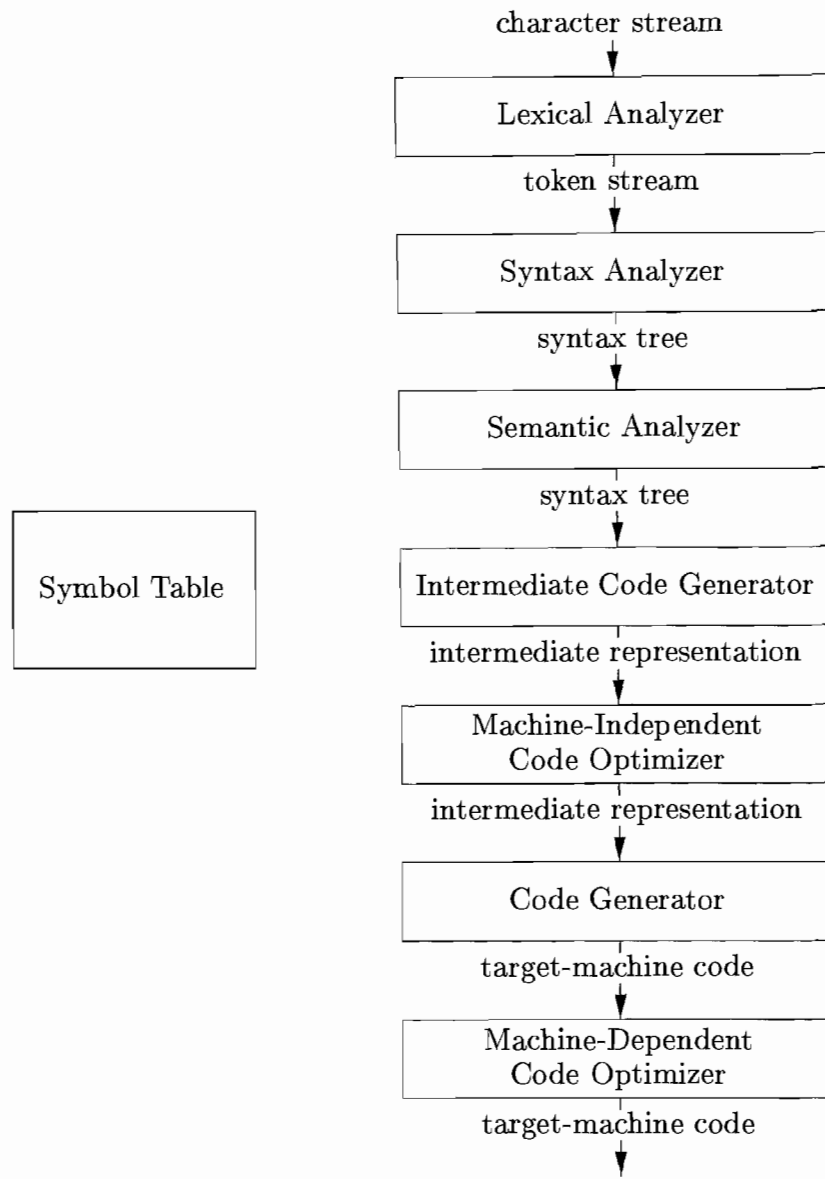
character stream

Lexical Analyzer

token stream

Syntax Analyzer

syntax tree

Semantic Analyzer

syntax tree

Symbol Table

Intermediate Code Generator

intermediate representation

Machine-Independent Code Optimizer

intermediate representation

Code Generator

target-machine code

Machine-Dependent Code Optimizer

target-machine code